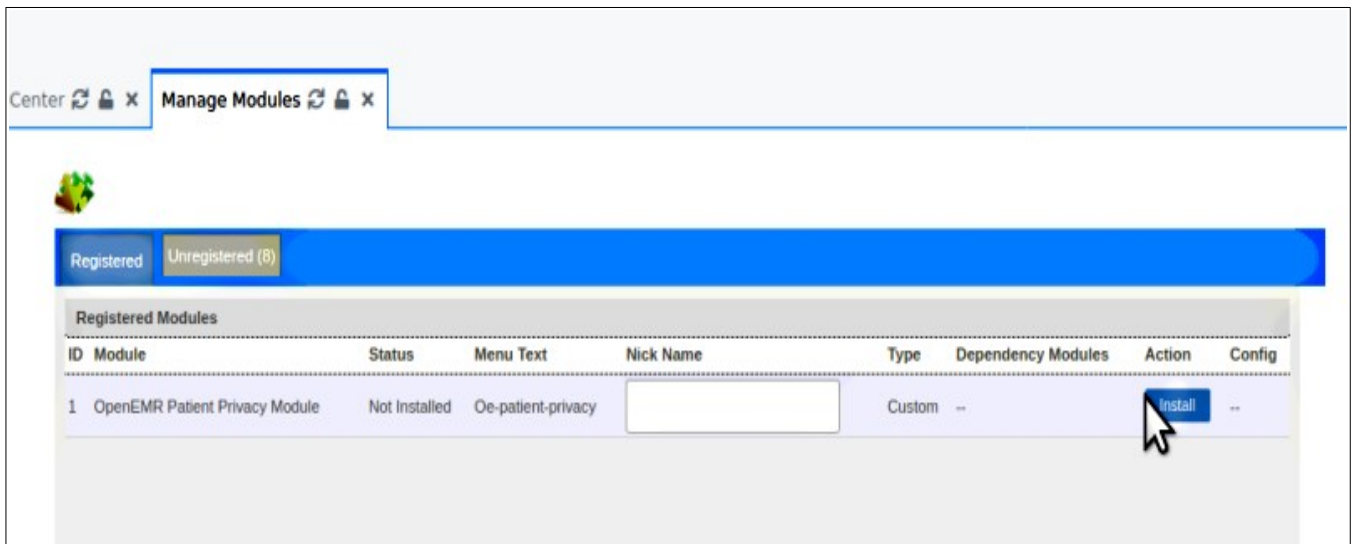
Center × Manage Modules ×

Registered Unregistered (8)

Registered Modules

| ID | Module | Status | Menu Text | Nick Name | Type | Dependency Modules | Action | Config |
|---|---|---|---|---|---|---|---|---|
| 1 | OpenEMR Patient Privacy Module | Not Installed | Oe-patient-privacy | | Custom | -- | Install | -- |